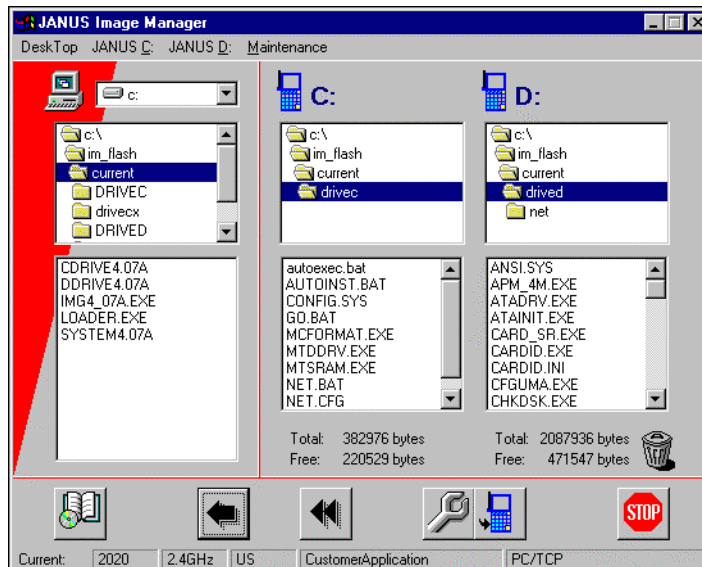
JANUS Image Manager

DeskTop JANUS C: JANUS D: Maintenance

c:

c:\
im_flash
current
DRIVEC
drivecx
DRIVED

CDRIVE4.07A
DDRIVE4.07A
IMG4_07A.EXE
LOADER.EXE
SYSTEM4.07A

C:

c:\
im_flash
current
drivec

autoexec.bat
AUTOINST.BAT
CONFIG.SYS
GO.BAT
MCFORMAT.EXE
MTDDRV.EXE
MTSRAM.EXE
NET.BAT
NET.CFG

Total: 382976 bytes
Free: 220529 bytes

D:

c:\
im_flash
current
drived
net

ANSI.SYS
APM_4M.EXE
ATADRV.EXE
ATAINIT.EXE
CARD_SR.EXE
CARDID.EXE
CARDID.INI
CFGUMA.EXE
CHKDSK.EXE

Total: 2087936 bytes
Free: 471547 bytes

STOP

Current: 2020 2.4GHz US CustomerApplication PC/TCP